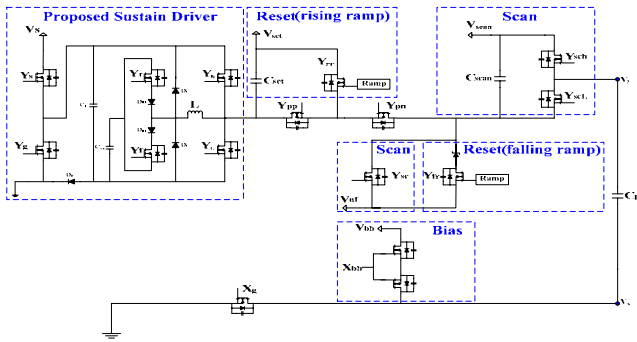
Proposed Sustain Driver

Reset(rising ramp)

Scan

$V_S$

$Y_S$

$Y_G$

$Y_f$

$Y_f$

$Y_s$

$Y_s$

L

$V_{set}$

$C_{set}$

$Y_{rr}$

Ramp

$Y_{pp}$

$Y_{pn}$

$V_{scan}$

$C_{scan}$

$Y_{sch}$

$Y_{scL}$

$C_f$

Scan

Reset(falling ramp)

$Y_{sc}$

$V_{nf}$

$Y_{fr}$

Ramp

Bias

$V_{bb}$

$X_{bb}$

$X_g$